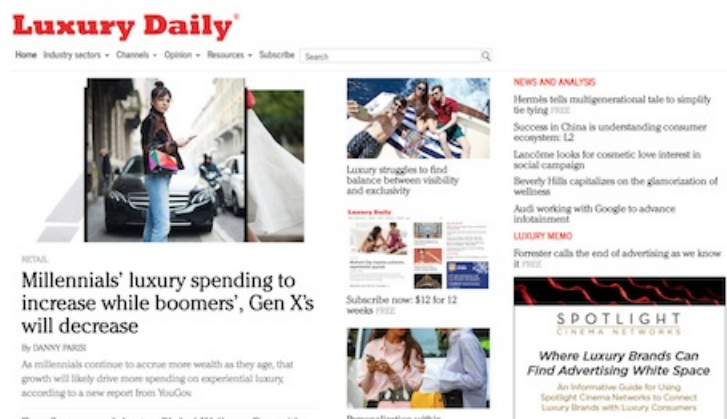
Luxury Daily®

Home Industry sectors ▾ Channels ▾ Opinion ▾ Resources ▾ Subscribe Search

RETAIL

Millennials' luxury spending to increase while boomers', Gen X's will decrease

By DANNY PARISI

As millennials continue to accrue more wealth as they age, that growth will likely drive more spending on experiential luxury, according to a new report from YouGov.

Luxury struggles to find balance between visibility and exclusivity

Luxury Daily

Subscribe now: $12 for 12 weeks FREE

Personalization within

NEWS AND ANALYSIS

Hermès tells multigenerational tale to simplify tie tying FREE

Success in China is understanding consumer ecosystem: L2

Lancôme looks for cosmetic love interest in social campaign

Beverly Hills capitalizes on the glamorization of wellness

Audi working with Google to advance infotainment

LUXURY MEMO

Forrester calls the end of advertising as we know it FREE

SPOTLIGHT
CINEMA NETWORKS

Where Luxury Brands Can Find Advertising White Space

An Informative Guide for Using Spotlight Cinema Networks to Connect Luxury Brands with Luxury Consumers